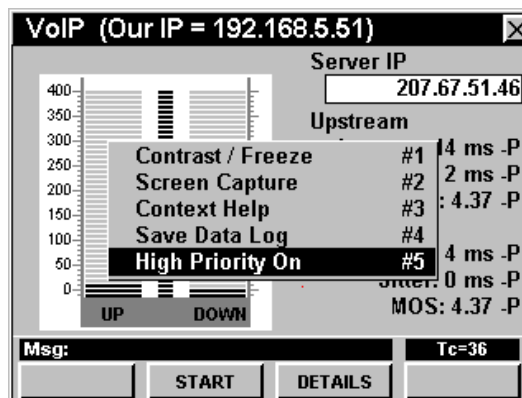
VoIP (Our IP = 192.168.5.51)

Server IP
207.67.51.46
Upstream

400
350
300
250
200
150
100
50
0

Contrast / Freeze #1
Screen Capture #2
Context Help #3
Save Data Log #4
High Priority On #5

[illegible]4 ms -P
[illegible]2 ms -P
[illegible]: 4.37 -P

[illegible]4 ms -P
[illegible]itter: 0 ms -P
MOS: 4.37 -P

UP DOWN

Msg:
Tc=36

START
DETAILS